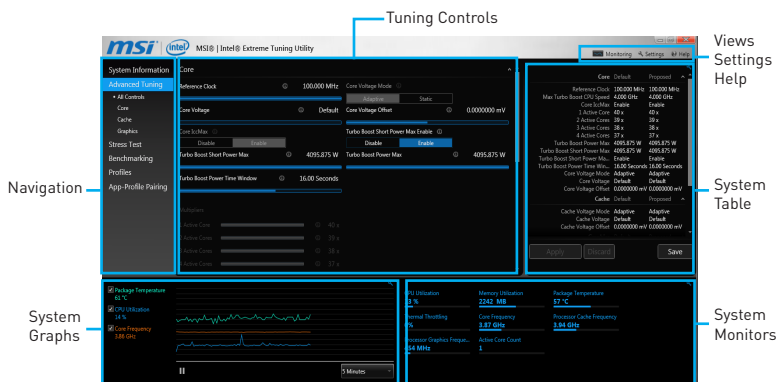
Tuning Controls

Views
Settings
Help

Navigation

System
Table

System
Graphs

System
Monitors

msi | intel | MSI® | Intel® Extreme Tuning Utility

Monitoring | Settings | Help

System Information
Advanced Tuning
All Controls
Core
Cache
Graphics
Stress Test
Benchmarking
Profiles
App-Profile Pairing

Core

Reference Clock | 100.000 MHz
Core Voltage Mode
Adaptive | Static
Core Voltage | Default
Core Voltage Offset | 0.0000000 mV
Core IccMax
Disable | Enable
Turbo Boost Short Power Max Enable
Disable | Enable
Turbo Boost Short Power Max | 4095.875 W
Turbo Boost Power Max | 4095.875 W
Turbo Boost Power Time Window | 16.00 Seconds

Multipliers
Active Core | 40 x
Active Core | 39 x
Active Core | 38 x
Active Core | 37 x

| | Default | Proposed |
|---|---|---|
| Core | Default | Proposed |
| Reference Clock | 100.000 MHz | 100.000 MHz |
| Max Turbo Boost CPU Speed | 4.000 GHz | 4.000 GHz |
| Core IccMax | Enable | Enable |
| 1 Active Core | 40 x | 40 x |
| 2 Active Cores | 39 x | 39 x |
| 3 Active Cores | 38 x | 38 x |
| 4 Active Cores | 37 x | 37 x |
| Turbo Boost Power Max | 4095.875 W | 4095.875 W |
| Turbo Boost Short Power Max | 4095.875 W | 4095.875 W |
| Turbo Boost Short Power Ma... | Enable | Enable |
| Turbo Boost Power Time Win... | 16.00 Seconds | 16.00 Seconds |
| Core Voltage Mode | Adaptive | Adaptive |
| Core Voltage | Default | Default |
| Core Voltage Offset | 0.0000000 mV | 0.0000000 mV |
| Cache | Default | Proposed |
| Cache Voltage Mode | Adaptive | Adaptive |
| Cache Voltage | Default | Default |
| Cache Voltage Offset | 0.0000000 mV | 0.0000000 mV |

Apply | Discard | Save

Package Temperature
61 °C
CPU Utilization
14 %
Core Frequency
3.88 GHz

5 Minutes

CPU Utilization
13 %
Memory Utilization
2242 MB
Package Temperature
57 °C
Thermal Throttling
0%
Core Frequency
3.87 GHz
Processor Cache Frequency
3.94 GHz
Processor Graphics Freque...
54 MHz
Active Core Count
1